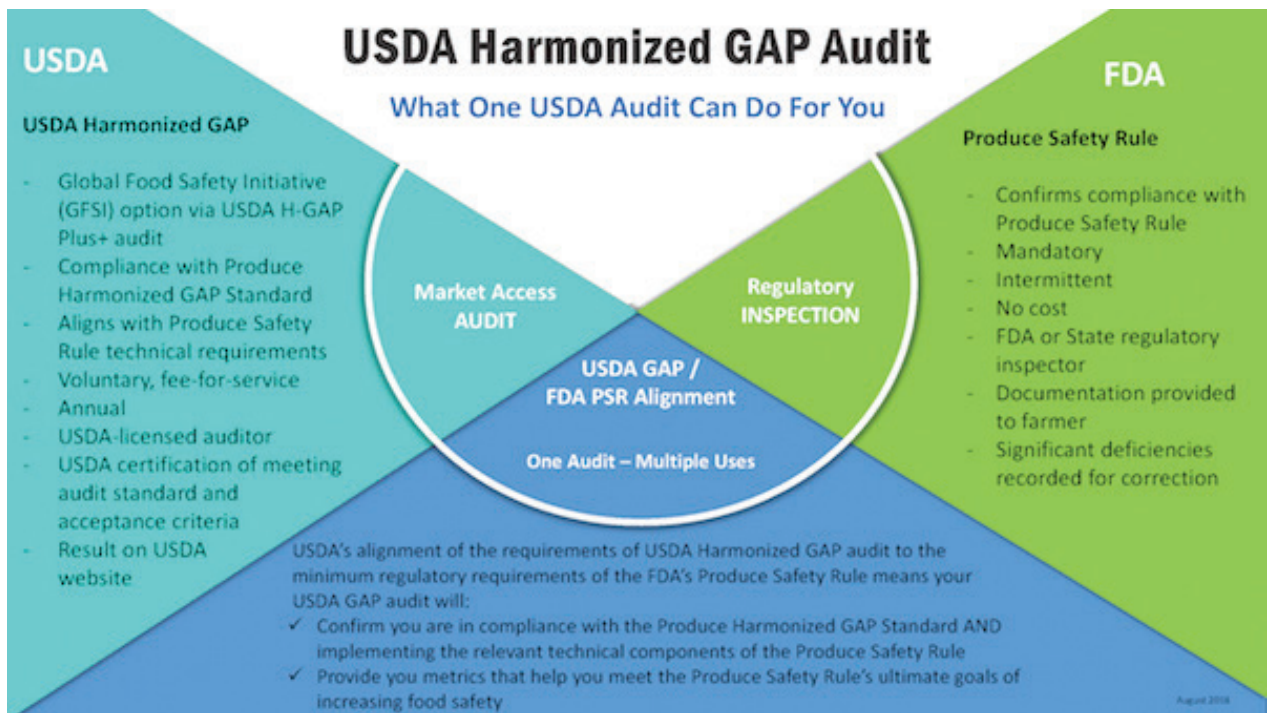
USDA Harmonized GAP Audit

What One USDA Audit Can Do For You

USDA

USDA Harmonized GAP

- Global Food Safety Initiative (GFSI) option via USDA H-GAP Plus+ audit
- Compliance with Produce Harmonized GAP Standard
- Aligns with Produce Safety Rule technical requirements
- Voluntary, fee-for-service
- Annual
- USDA-licensed auditor
- USDA certification of meeting audit standard and acceptance criteria
- Result on USDA website

FDA

Produce Safety Rule

- Confirms compliance with Produce Safety Rule
- Mandatory
- Intermittent
- No cost
- FDA or State regulatory inspector
- Documentation provided to farmer
- Significant deficiencies recorded for correction

Market Access AUDIT

Regulatory INSPECTION

USDA GAP / FDA PSR Alignment

One Audit – Multiple Uses

USDA's alignment of the requirements of USDA Harmonized GAP audit to the minimum regulatory requirements of the FDA's Produce Safety Rule means your USDA GAP audit will:
✓ Confirm you are in compliance with the Produce Harmonized GAP Standard AND implementing the relevant technical components of the Produce Safety Rule
✓ Provide you metrics that help you meet the Produce Safety Rule's ultimate goals of increasing food safety

August 2018